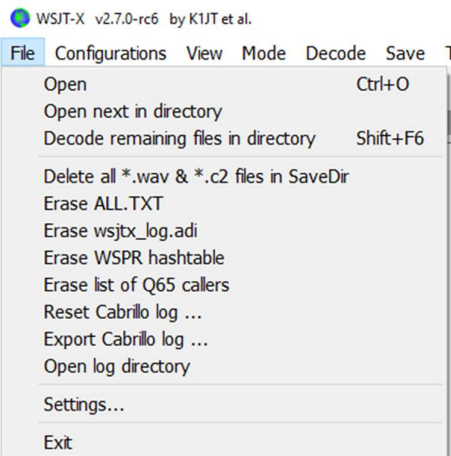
WSJT-X v2.7.0-rc6 by K1JT et al.

File Configurations View Mode Decode Save T

Open Ctrl+O
Open next in directory
Decode remaining files in directory Shift+F6

Delete all *.wav & *.c2 files in SaveDir
Erase ALL.TXT
Erase wsjtx_log.adi
Erase WSPR hashtable
Erase list of Q65 callers
Reset Cabrillo log ...
Export Cabrillo log ...
Open log directory

Settings...

Exit